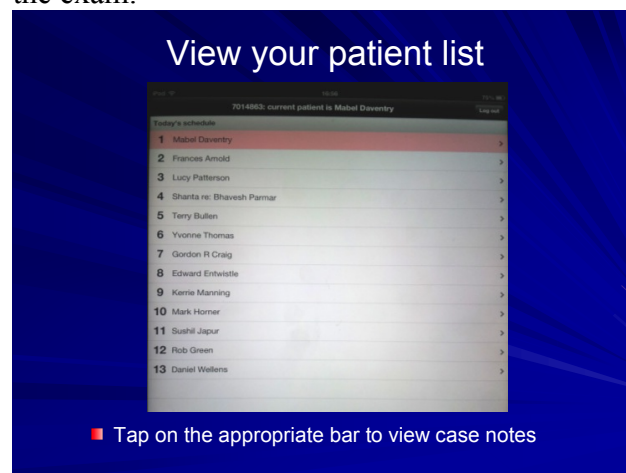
the exam.

View your patient list

iPad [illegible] 16:06 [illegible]

7014863: current patient is Mabel Daventry

Log out

Today's schedule

1 Mabel Daventry
2 Frances Arnold
3 Lucy Patterson
4 Shanta re: Bhavesh Parmar
5 Terry Bullen
6 Yvonne Thomas
7 Gordon R Craig
8 Edward Entwistle
9 Kerrie Manning
10 Mark Horner
11 Sushil Japur
12 Rob Green
13 Daniel Wellens

Tap on the appropriate bar to view case notes